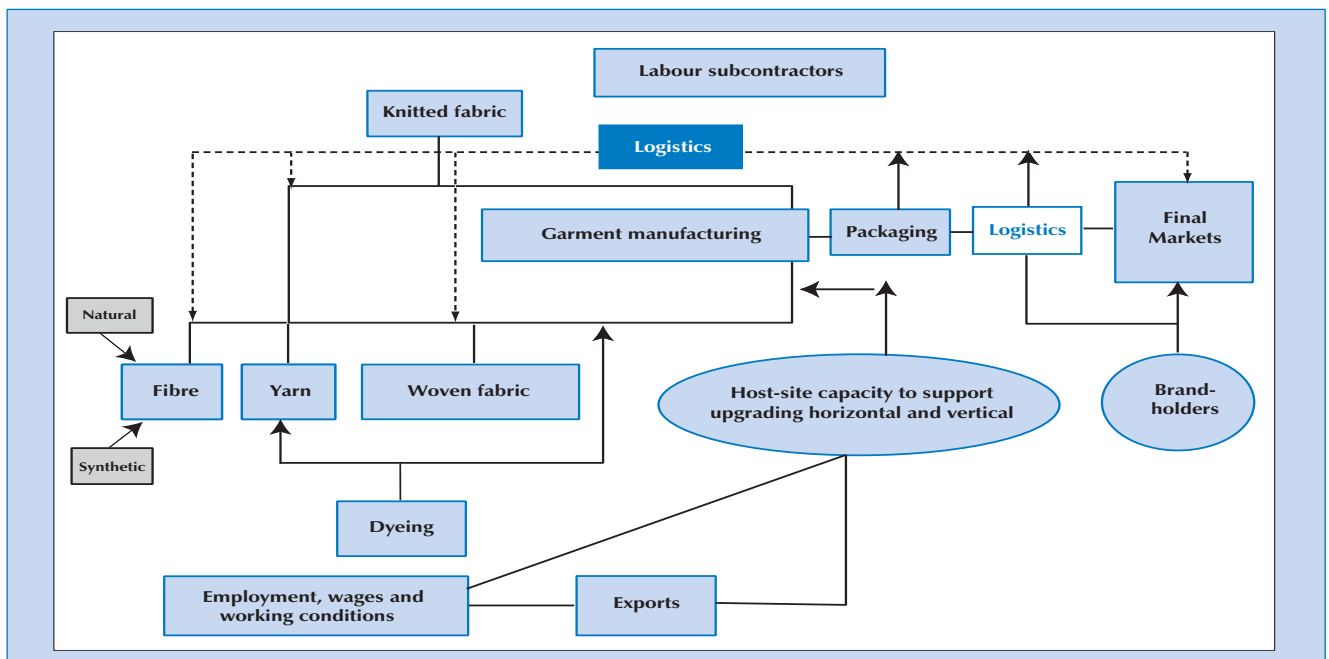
Labour subcontractors

Knitted fabric

Logistics

Garment manufacturing

Packaging

Logistics

Final Markets

Natural

Fibre

Yarn

Woven fabric

Host-site capacity to support upgrading horizontal and vertical

Brand-holders

Synthetic

Dyeing

Employment, wages and working conditions

Exports